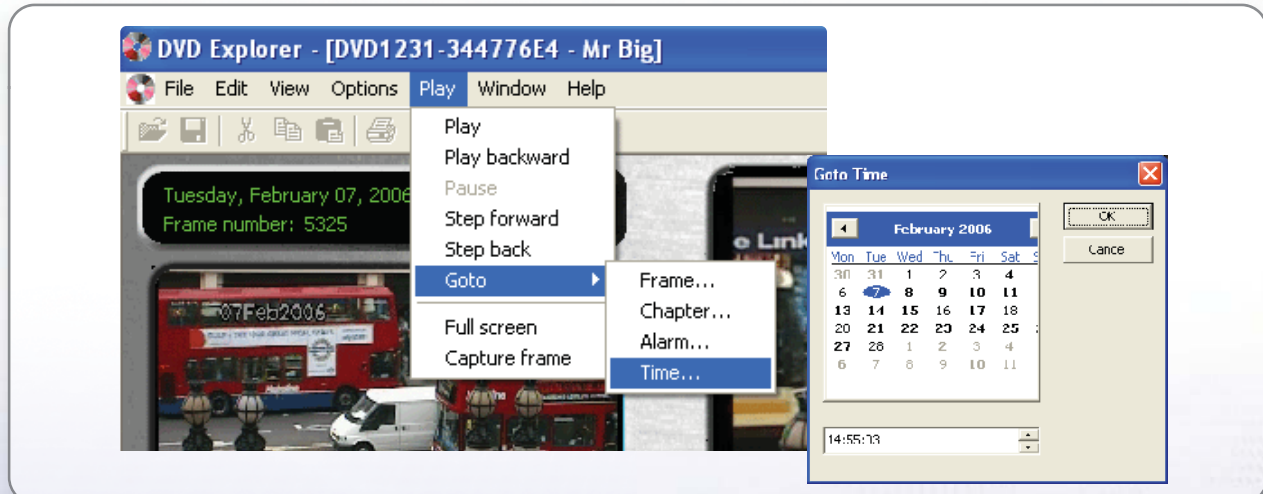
DVD Explorer - [DVD1231-344776E4 - Mr Big]

File Edit View Options Play Window Help

Tuesday, February 07, 2006
Frame number: 5325

07Feb2006

Play
Play backward
Pause
Step forward
Step back
Goto
Full screen
Capture frame

Frame...
Chapter...
Alarm...
Time...

e Link

Goto Time

February 2006

| Mon | Tue | Wed | Thu | Fri | Sat |
|---|---|---|---|---|---|
| 30 | 31 | 1 | 2 | 3 | 4 |
| 6 | 7 | 8 | 9 | 10 | 11 |
| 13 | 14 | 15 | 16 | 17 | 18 |
| 20 | 21 | 22 | 23 | 24 | 25 |
| 27 | 28 | 1 | 2 | 3 | 4 |
| 6 | 7 | 8 | 9 | 10 | 11 |

OK
Cance

14:55:03